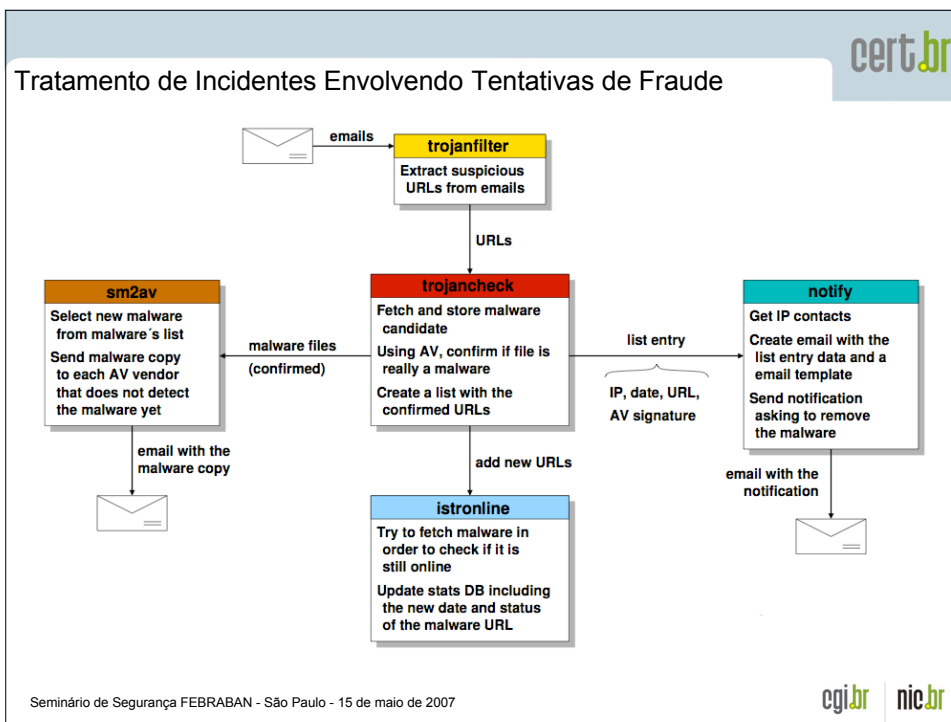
cert.br

Tratamento de Incidentes Envolvendo Tentativas de Fraude

emails

trojanfilter

Extract suspicious URLs from emails

URLs

sm2av

Select new malware from malware´s list

Send malware copy to each AV vendor that does not detect the malware yet

malware files (confirmed)

trojancheck

Fetch and store malware candidate

Using AV, confirm if file is really a malware

Create a list with the confirmed URLs

list entry

IP, date, URL, AV signature

notify

Get IP contacts

Create email with the list entry data and a email template

Send notification asking to remove the malware

email with the malware copy

add new URLs

email with the notification

istronline

Try to fetch malware in order to check if it is still online

Update stats DB including the new date and status of the malware URL

Seminário de Segurança FEBRABAN - São Paulo - 15 de maio de 2007

cgi.br nic.br